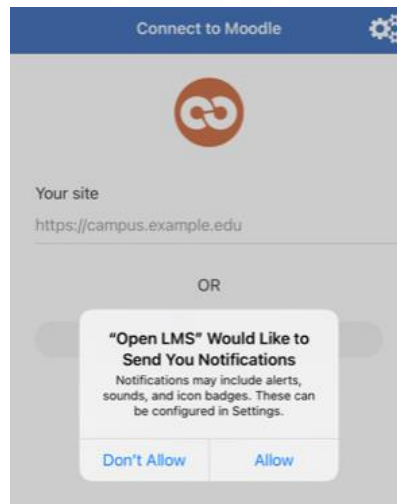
Connect to Moodle

Your site

https://campus.example.edu

OR

“Open LMS” Would Like to Send You Notifications

Notifications may include alerts, sounds, and icon badges. These can be configured in Settings.

Don't Allow

Allow